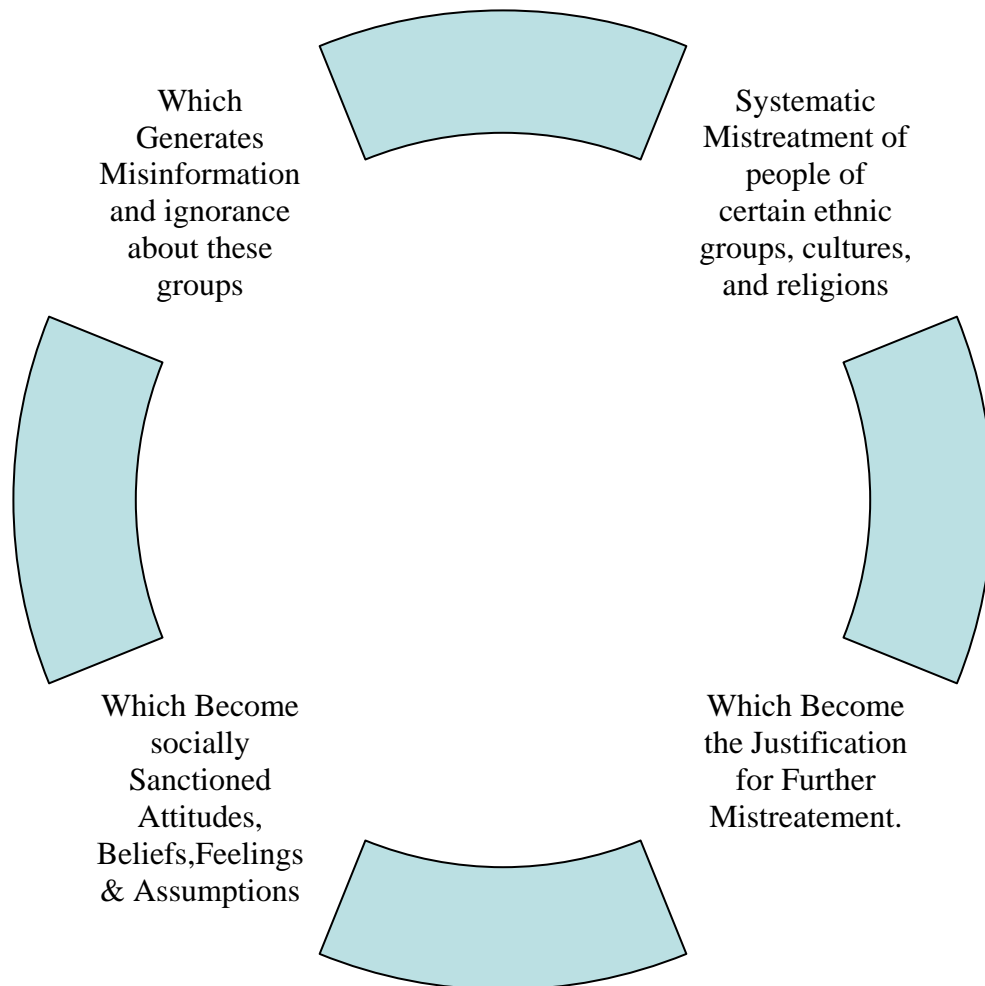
Systematic Mistreatment of people of certain ethnic groups, cultures, and religions

Which Generates Misinformation and ignorance about these groups

Which Become socially Sanctioned Attitudes, Beliefs,Feelings & Assumptions

Which Become the Justification for Further Mistreatement.